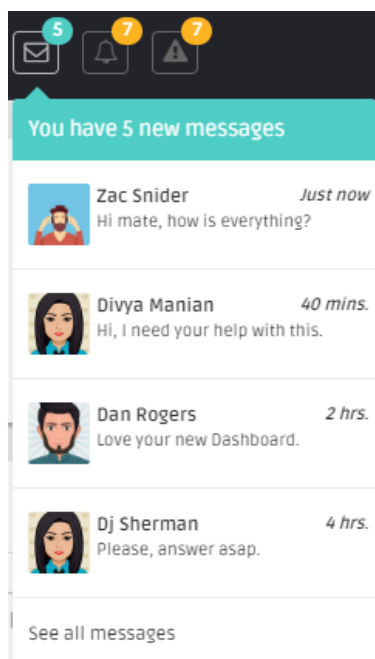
5 7 7

You have 5 new messages

Zac Snider Just now
Hi mate, how is everything?

Divya Manian 40 mins.
Hi, I need your help with this.

Dan Rogers 2 hrs.
Love your new Dashboard.

Dj Sherman 4 hrs.
Please, answer asap.

See all messages